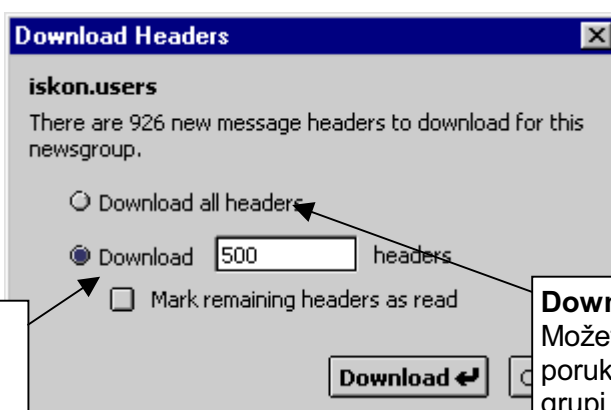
Download Headers

iskon.users

There are 926 new message headers to download for this newsgroup.

Download all headers

Download 500 headers

Mark remaining headers as read

Download

Down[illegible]
Može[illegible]
poruk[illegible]
grupi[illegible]